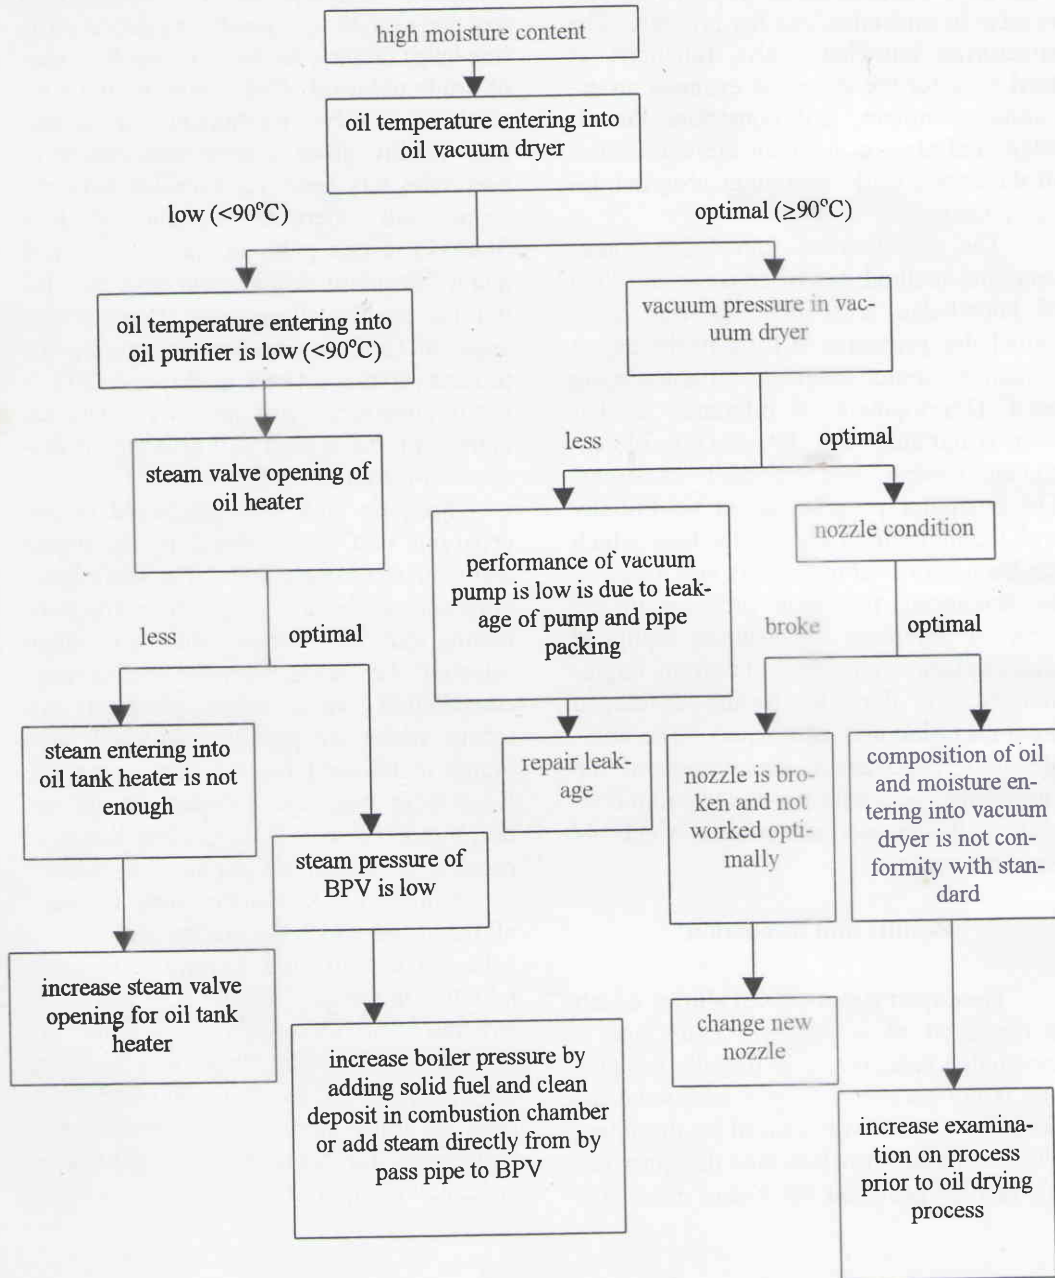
high moisture content

oil temperature entering into oil vacuum dryer

low (<90°C)

optimal (≥90°C)

oil temperature entering into oil purifier is low (<90°C)

vacuum pressure in vacuum dryer

steam valve opening of oil heater

less

optimal

less

optimal

performance of vacuum pump is low is due to leakage of pump and pipe packing

nozzle condition

broke

optimal

steam entering into oil tank heater is not enough

repair leakage

nozzle is broken and not worked optimally

composition of oil and moisture entering into vacuum dryer is not conformity with standard

steam pressure of BPV is low

increase steam valve opening for oil tank heater

change new nozzle

increase boiler pressure by adding solid fuel and clean deposit in combustion chamber or add steam directly from by pass pipe to BPV

increase examination on process prior to oil drying process